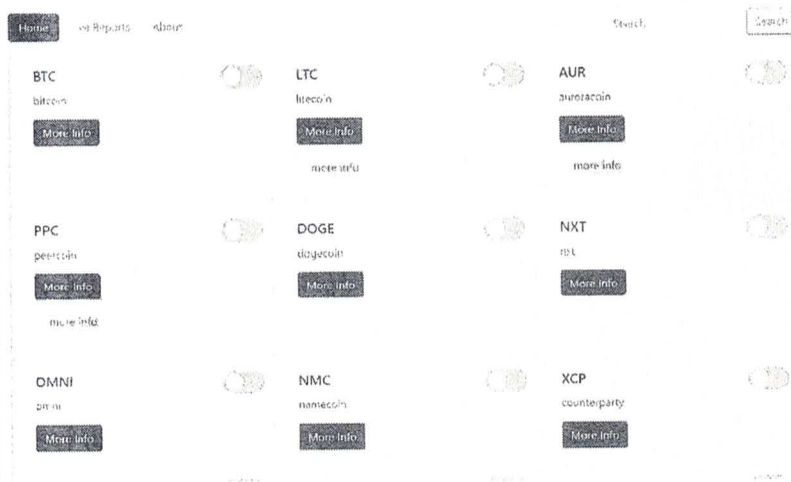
Home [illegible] Reports About

Search Search

BTC
bitcoin
More Info

LTC
litecoin
More Info
more info

AUR
auroracoin
More Info
more info

PPC
peercoin
More Info
more info

DOGE
dogecoin
More Info

NXT
nxt
More Info

OMNI
omni
More Info

NMC
namecoin
More Info

XCP
counterparty
More Info